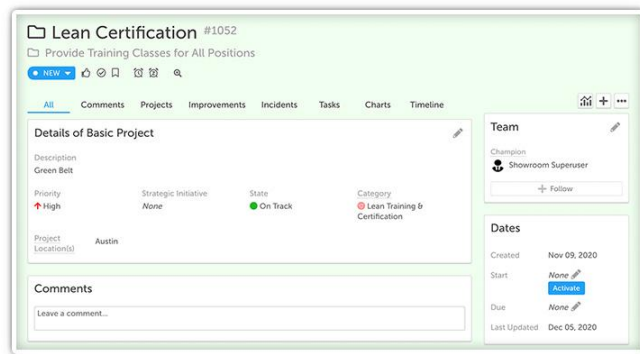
Lean Certification #1052
Provide Training Classes for All Positions
NEW

All Comments Projects Improvements Incidents Tasks Charts Timeline

Details of Basic Project

Description
Green Belt

Priority
High

Strategic Initiative
None

State
On Track

Category
Lean Training & Certification

Project Location(s)
Austin

Comments

Leave a comment...

Team

Champion
Showroom Superuser

Follow

Dates

Created Nov 09, 2020
Start None
Activate
Due None
Last Updated Dec 05, 2020